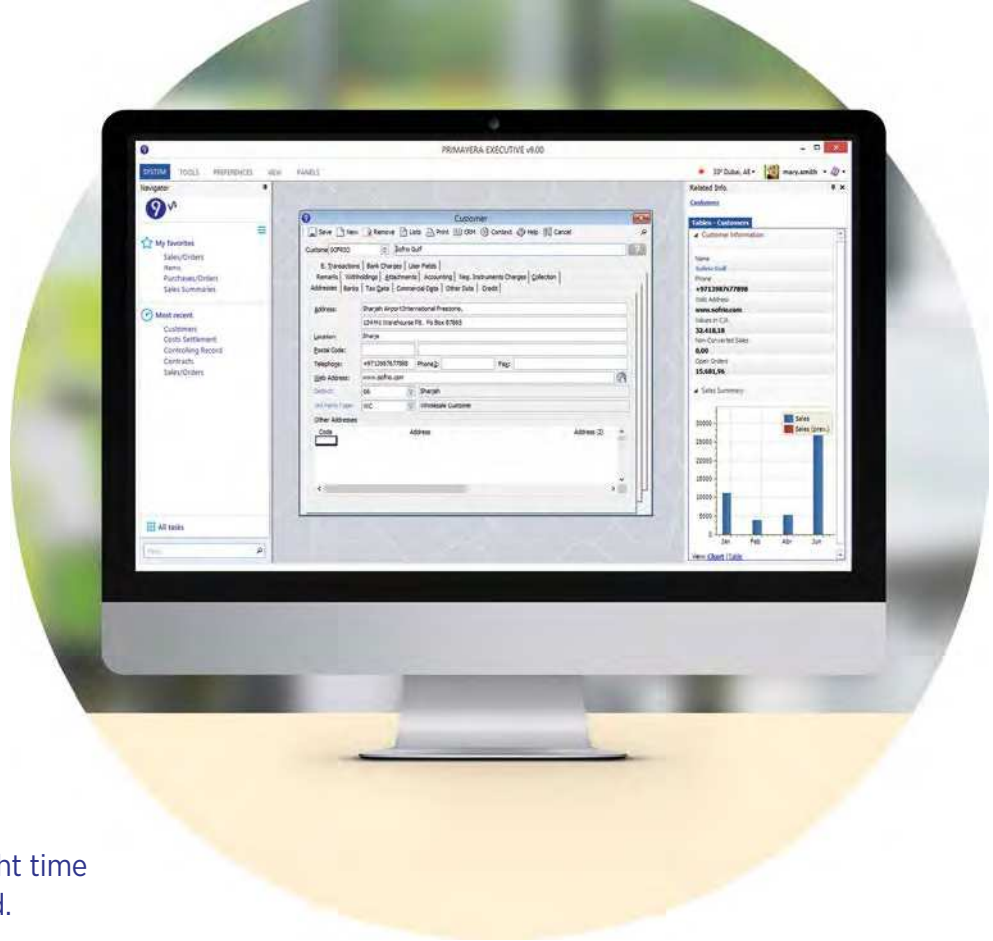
PRIMAVERA EXECUTIVE v9.00

SYSTEM TOOLS PREFERENCES VIEW PANELS

33° Dubai, AE mary.smith

Navigator

My favorites
Sales/Orders
Items
Purchases/Orders
Sales Summaries

Most recent
Customers
Costs Settlement
Controlling Record
Contracts
Sales/Orders

All tasks

Customer

Save New Remove Lists Print CRM Context Help Cancel

Customer SOF633 Sofrio Gulf

E. Transactions | Bank Charges | User Fields
Remarks | Withholdings | Attachments | Accounting | Neg. Instruments Charges | Collection
Addresses | Banks | Tax Data | Commercial Data | Other Data | Credit

Address: Sharjah Airport International Freezone,
12494 Warehouse F8, Po Box 87865
Location: Sharja
Postal Code:
Telephone: +97129876 77898 Phone2: Fax:
Web Address: www.sofrio.com
District: 06 Sharjah
Third Party Type: WC Wholesale Customer
Other Addresses
Code Address Address (2)

Related Info.
Customers

Tables - Customers
Customer Information
Name
Sofrio Gulf
Phone
+97129876 77898
Web Address
www.sofrio.com
Values in C/A
32.418,18
Non-Converted Sales
0,00
Open Orders
15.681,96

Sales Summary
Sales
Sales (prev.)
30000
25000
20000
15000
10000
5000
0
Jan Feb Abr Jun
View: Chart | Table

nt time
d.